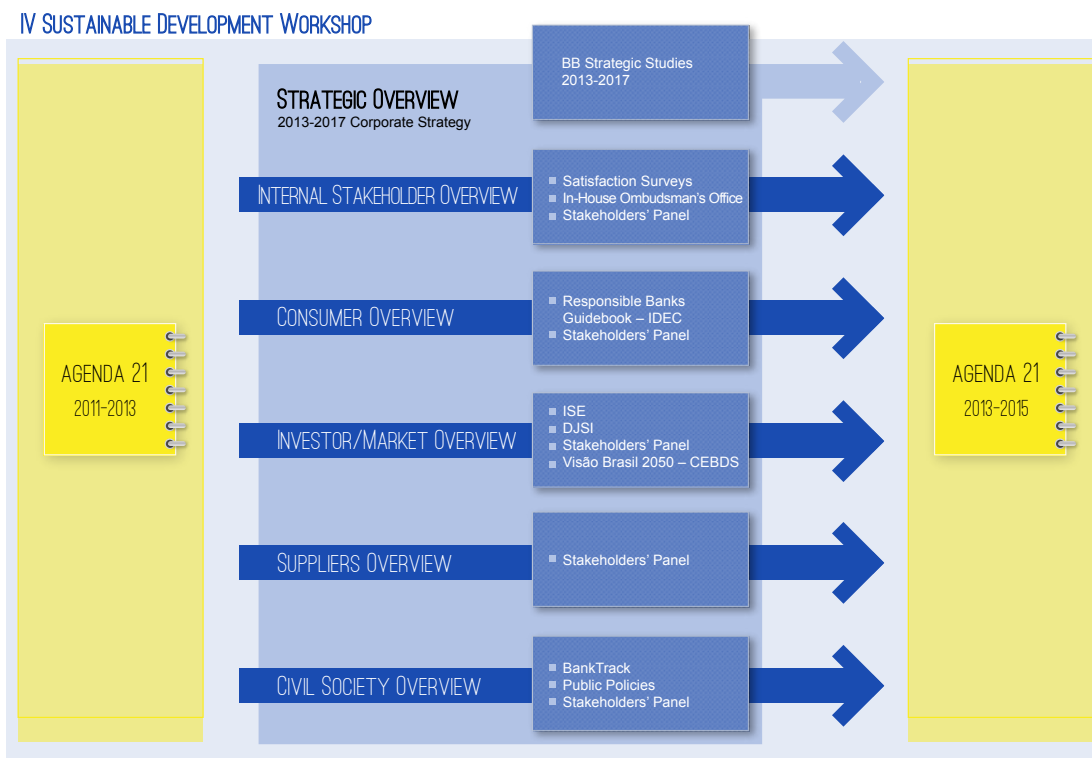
IV Sustainable Development Workshop

Strategic Overview
2013-2017 Corporate Strategy

BB Strategic Studies
2013-2017

Internal Stakeholder Overview

- Satisfaction Surveys
- In-House Ombudsman's Office
- Stakeholders' Panel

Consumer Overview

- Responsible Banks Guidebook – IDEC
- Stakeholders' Panel

Agenda 21
2011-2013

Agenda 21
2013-2015

Investor/Market Overview

- ISE
- DJSI
- Stakeholders' Panel
- Visão Brasil 2050 – CEBDS

Suppliers Overview

- Stakeholders' Panel

Civil Society Overview

- BankTrack
- Public Policies
- Stakeholders' Panel